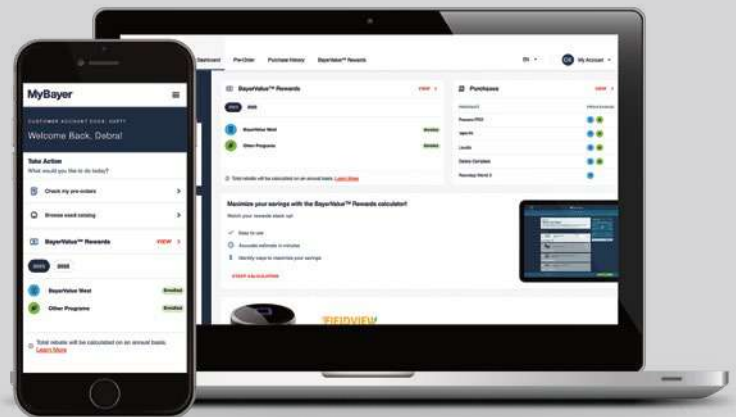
MyBayer

CUSTOMER ACCOUNT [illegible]

Welcome Back, Debra!

Take Action
What would you like to do today?

Check my pre-orders

Browse seed catalog

BayerValue™ Rewards VIEW

2023 2022

BayerValue West Enrolled

Other Programs Enrolled

Total rebate will be calculated on an annual basis. Learn More

Dashboard Pre-Order Purchase History BayerValue™ Rewards EN My Account

BayerValue™ Rewards VIEW

2023 2022

BayerValue West Enrolled

Other Programs Enrolled

Total rebate will be calculated on an annual basis. Learn More

Purchases VIEW

PRODUCT

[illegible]

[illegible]

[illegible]

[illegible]

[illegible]

Maximize your savings with the BayerValue™ Rewards calculator!

Watch your rewards stack up!

Easy to use

Accurate estimate in minutes

Identify ways to maximize your savings

START CALCULATING

FIELDVIEW